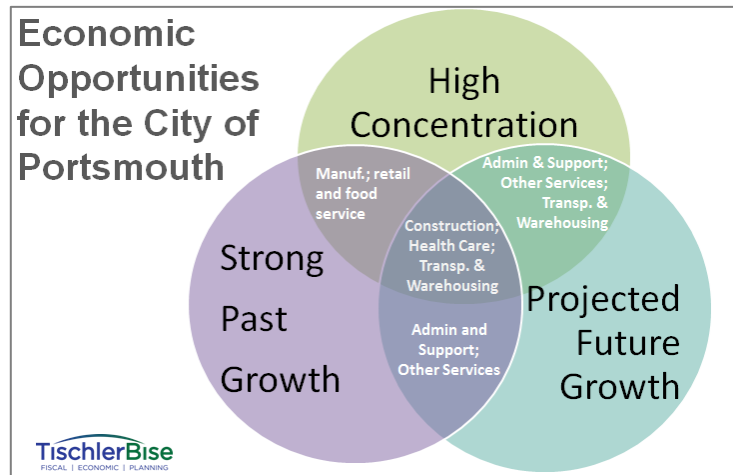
Economic Opportunities for the City of Portsmouth

High Concentration

Manuf.; retail and food service

Admin & Support; Other Services; Transp. & Warehousing

Construction; Health Care; Transp. & Warehousing

Strong Past Growth

Projected Future Growth

Admin and Support; Other Services

TischlerBise
FISCAL | ECONOMIC | PLANNING